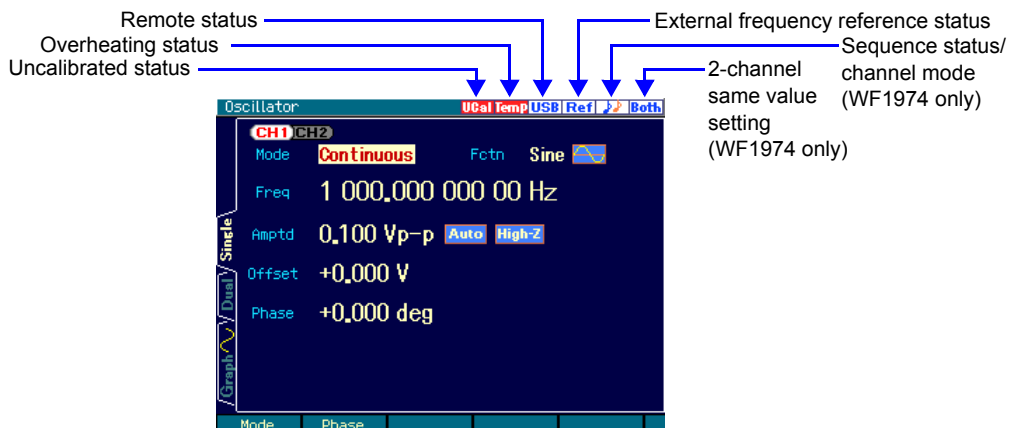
Remote status
Overheating status
Uncalibrated status
External frequency reference status
Sequence status/ channel mode (WF1974 only)
2-channel same value setting (WF1974 only)

Oscillator
UCal Temp USB Ref Both

CH1 CH2
Mode Continuous Fctn Sine
Freq 1 000.000 000 00 Hz
Amptd 0.100 Vp-p Auto High-Z
Offset +0.000 V
Phase +0.000 deg

Single
Dual
Graph

Mode Phase